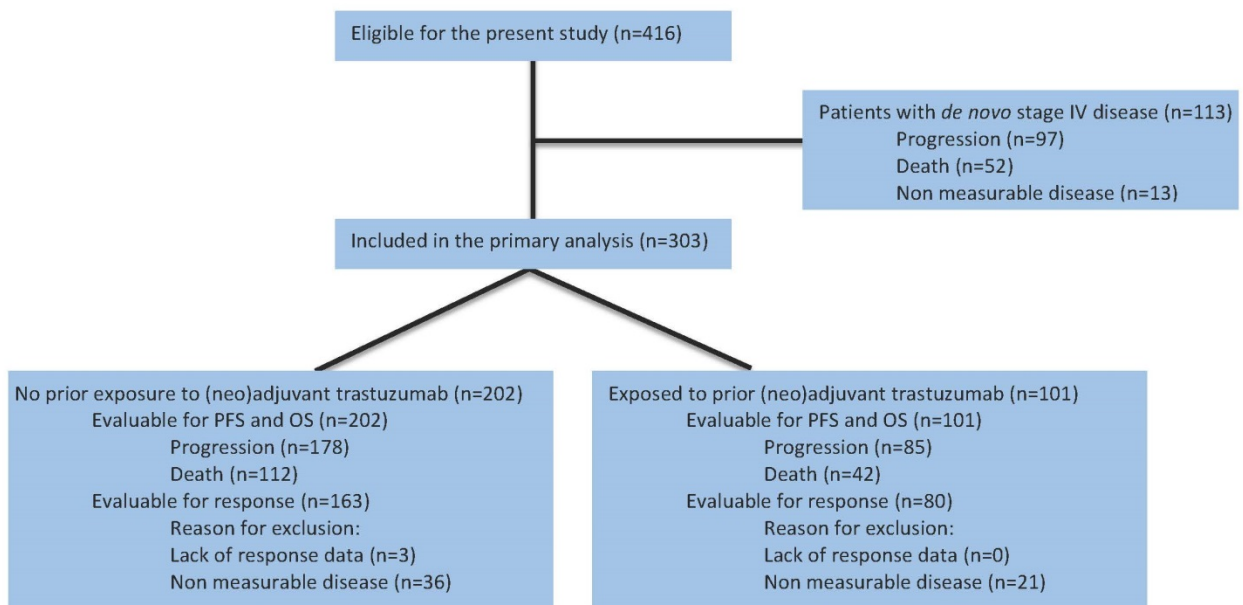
Eligible for the present study (n=416)

Patients with de novo stage IV disease (n=113)
Progression (n=97)
Death (n=52)
Non measurable disease (n=13)

Included in the primary analysis (n=303)

No prior exposure to (neo)adjuvant trastuzumab (n=202)
Evaluable for PFS and OS (n=202)
Progression (n=178)
Death (n=112)
Evaluable for response (n=163)
Reason for exclusion:
Lack of response data (n=3)
Non measurable disease (n=36)

Exposed to prior (neo)adjuvant trastuzumab (n=101)
Evaluable for PFS and OS (n=101)
Progression (n=85)
Death (n=42)
Evaluable for response (n=80)
Reason for exclusion:
Lack of response data (n=0)
Non measurable disease (n=21)